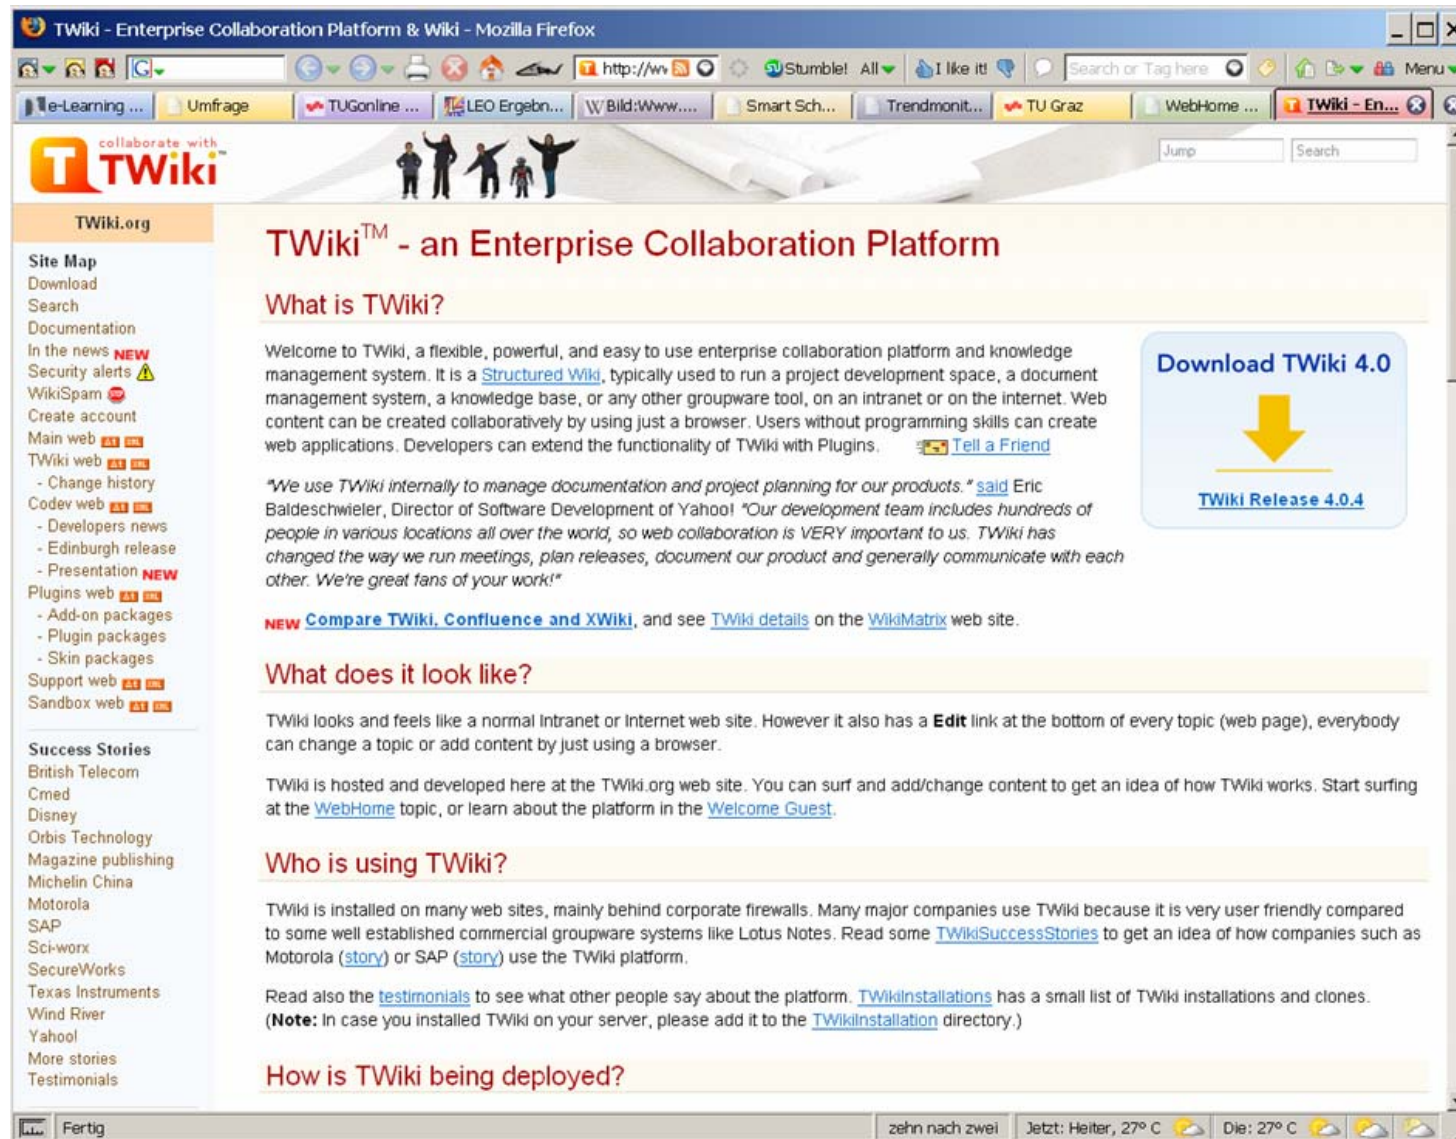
TWiki - Enterprise Collaboration Platform & Wiki - Mozilla Firefox

http://ww Stumble! All I like it! Search or Tag here Menu

e-Learning ... Umfrage TUGonline ... LEO Ergebn... Bild:Www.... Smart Sch... Trendmonit... TU Graz WebHome ... TWiki - En...

collaborate with TWiki

Jump Search

TWiki.org

Site Map
Download
Search
Documentation
In the news NEW
Security alerts
WikiSpam
Create account
Main web
TWiki web
- Change history
Codev web
- Developers news
- Edinburgh release
- Presentation NEW
Plugins web
- Add-on packages
- Plugin packages
- Skin packages
Support web
Sandbox web

Success Stories
British Telecom
Cmed
Disney
Orbis Technology
Magazine publishing
Michelin China
Motorola
SAP
Sci-worx
SecureWorks
Texas Instruments
Wind River
Yahoo!
More stories
Testimonials

TWiki™ - an Enterprise Collaboration Platform

What is TWiki?

Welcome to TWiki, a flexible, powerful, and easy to use enterprise collaboration platform and knowledge management system. It is a Structured Wiki, typically used to run a project development space, a document management system, a knowledge base, or any other groupware tool, on an intranet or on the internet. Web content can be created collaboratively by using just a browser. Users without programming skills can create web applications. Developers can extend the functionality of TWiki with Plugins. Tell a Friend

"We use TWiki internally to manage documentation and project planning for our products." said Eric Baldeschwieler, Director of Software Development of Yahoo! "Our development team includes hundreds of people in various locations all over the world, so web collaboration is VERY important to us. TWiki has changed the way we run meetings, plan releases, document our product and generally communicate with each other. We're great fans of your work!"

Download TWiki 4.0

TWiki Release 4.0.4

NEW Compare TWiki, Confluence and XWiki, and see TWiki details on the WikiMatrix web site.

What does it look like?

TWiki looks and feels like a normal Intranet or Internet web site. However it also has a **Edit** link at the bottom of every topic (web page), everybody can change a topic or add content by just using a browser.

TWiki is hosted and developed here at the TWiki.org web site. You can surf and add/change content to get an idea of how TWiki works. Start surfing at the WebHome topic, or learn about the platform in the Welcome Guest.

Who is using TWiki?

TWiki is installed on many web sites, mainly behind corporate firewalls. Many major companies use TWiki because it is very user friendly compared to some well established commercial groupware systems like Lotus Notes. Read some TWikiSuccessStories to get an idea of how companies such as Motorola (story) or SAP (story) use the TWiki platform.

Read also the testimonials to see what other people say about the platform. TWikiInstallations has a small list of TWiki installations and clones. (**Note:** In case you installed TWiki on your server, please add it to the TWikiInstallation directory.)

How is TWiki being deployed?

Fertig zehn nach zwei Jetzt: Heiter, 27° C Die: 27° C